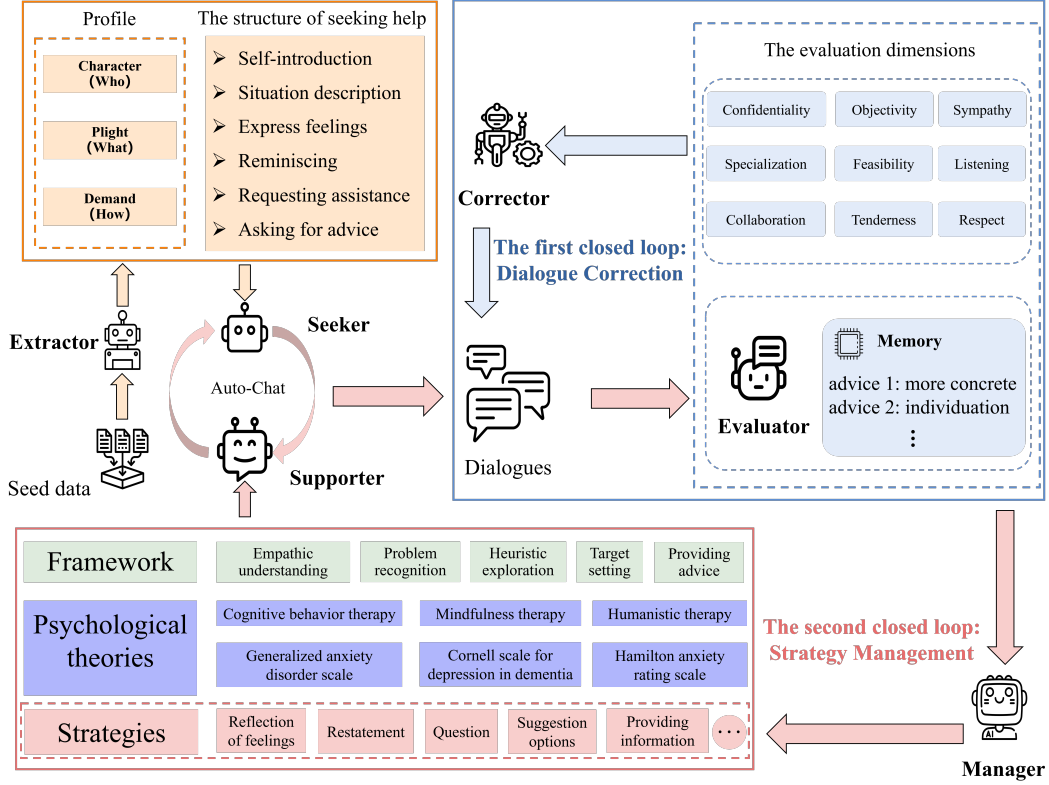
Profile

Character (Who)

Plight (What)

Demand (How)

The structure of seeking help

➢ Self-introduction
➢ Situation description
➢ Express feelings
➢ Reminiscing
➢ Requesting assistance
➢ Asking for advice

Extractor

Seed data

Seeker

Auto-Chat

Supporter

Corrector

The first closed loop: Dialogue Correction

Dialogues

The evaluation dimensions

| Confidentiality | Objectivity | Sympathy |
|---|---|---|
| Specialization | Feasibility | Listening |
| Collaboration | Tenderness | Respect |

Evaluator

Memory

advice 1: more concrete
advice 2: individuation
⋮

Framework

Empathic understanding | Problem recognition | Heuristic exploration | Target setting | Providing advice

Psychological theories

Cognitive behavior therapy | Mindfulness therapy | Humanistic therapy

Generalized anxiety disorder scale | Cornell scale for depression in dementia | Hamilton anxiety rating scale

Strategies

Reflection of feelings | Restatement | Question | Suggestion options | Providing information | ···

The second closed loop: Strategy Management

AI

Manager